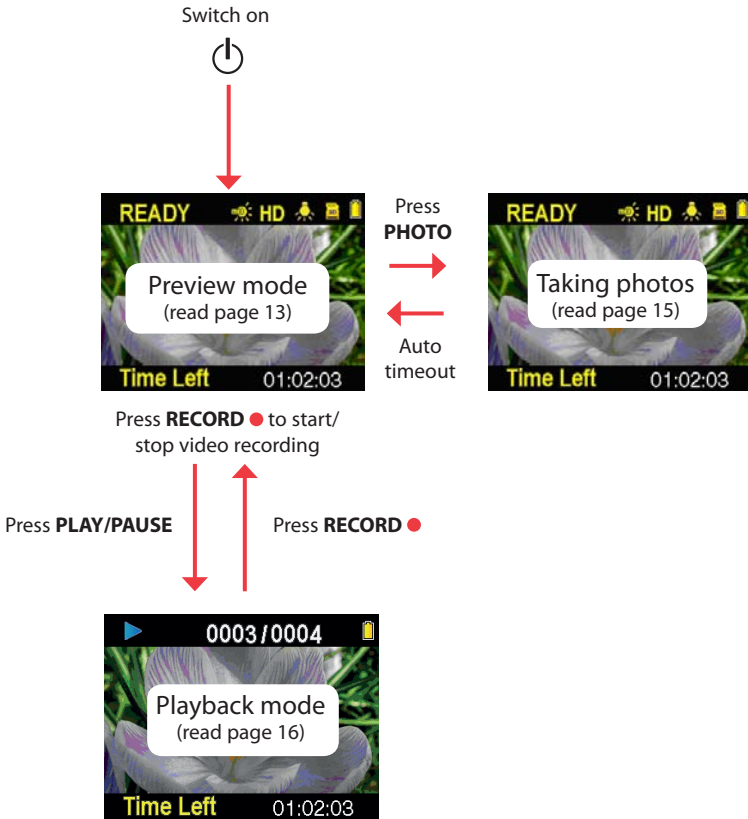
Switch on

READY HD

Preview mode
(read page 13)

Time Left 01:02:03

Press
**PHOTO**

Auto
timeout

READY HD

Taking photos
(read page 15)

Time Left 01:02:03

Press **RECORD** to start/ stop video recording

Press **PLAY/PAUSE**

Press **RECORD**

0003/0004

Playback mode
(read page 16)

Time Left 01:02:03